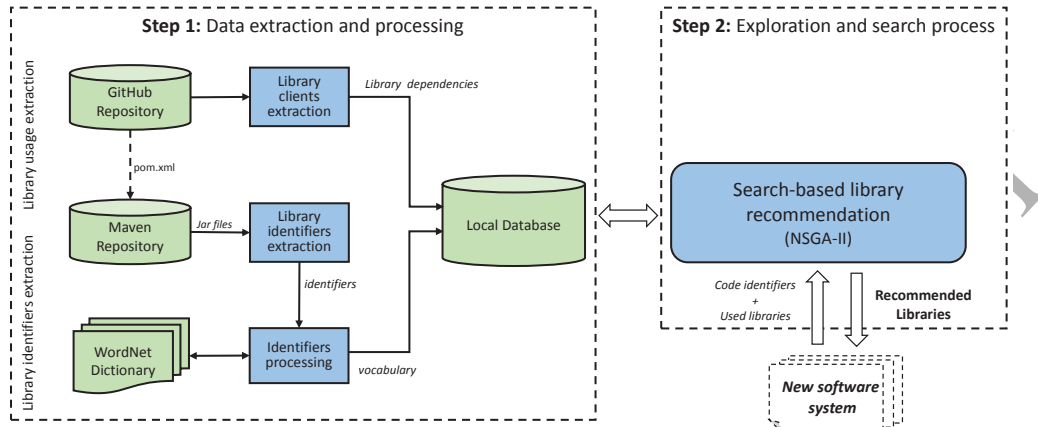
Step 1: Data extraction and processing

Library usage extraction

Library identifiers extraction

GitHub Repository

pom.xml

Library clients extraction

Library dependencies

Maven Repository

Jar files

Library identifiers extraction

identifiers

Local Database

WordNet Dictionary

Identifiers processing

vocabulary

Step 2: Exploration and search process

Search-based library recommendation

(NSGA-II)

Code identifiers + Used libraries

Recommended Libraries

New software system